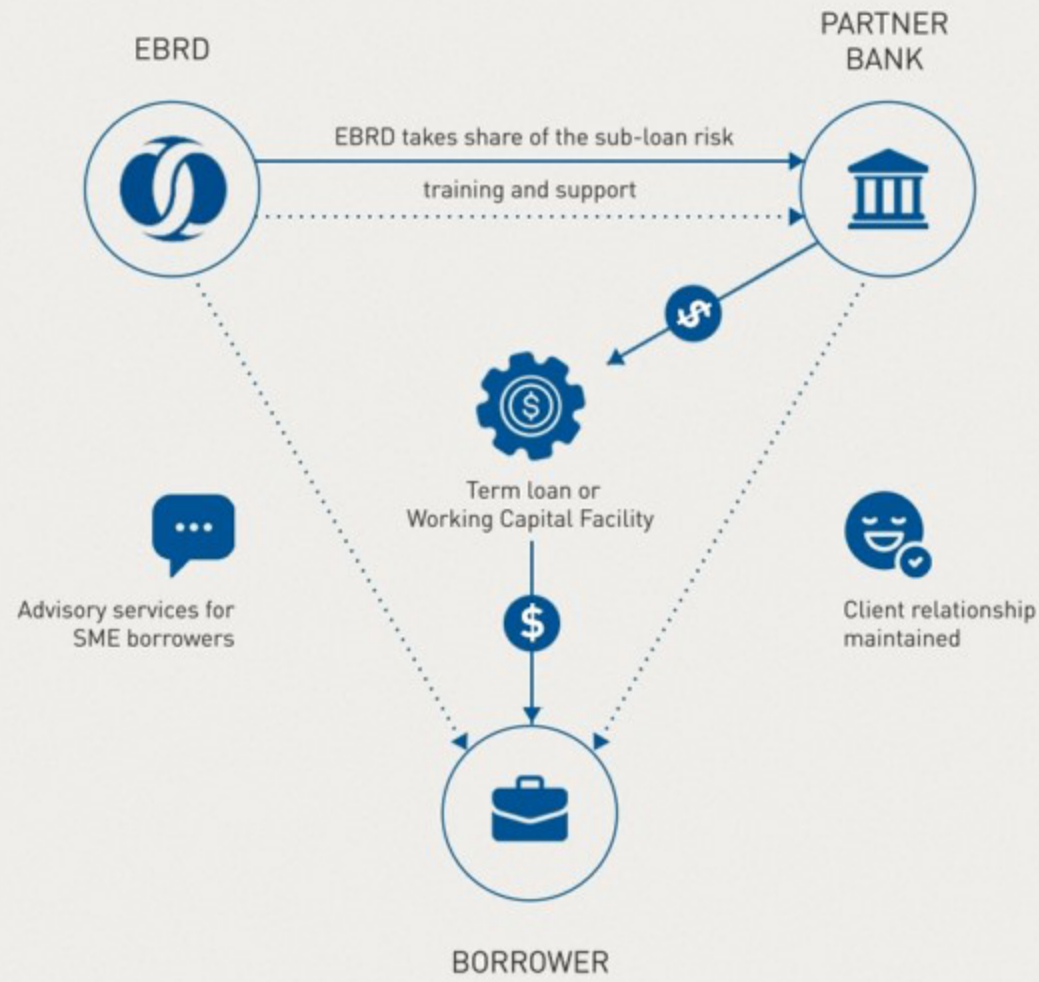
EBRD

PARTNER BANK

EBRD takes share of the sub-loan risk

training and support

$

$

Term loan or Working Capital Facility

$

Advisory services for SME borrowers

Client relationship maintained

BORROWER